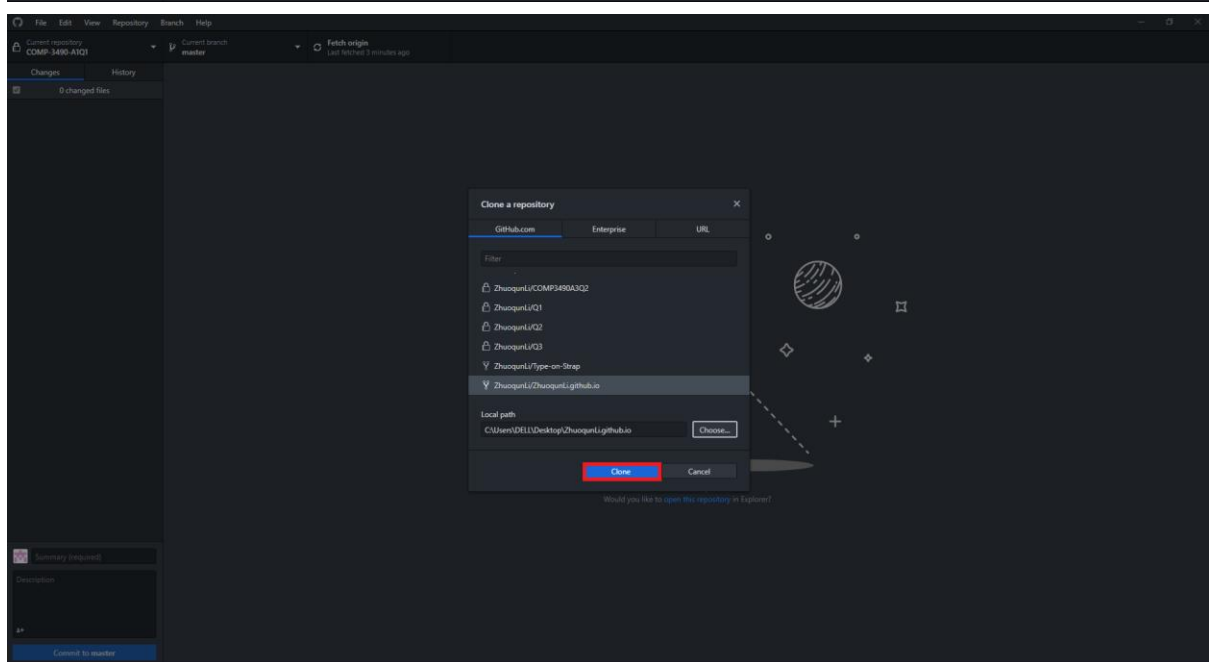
File Edit View Repository Branch Help

Current repository
COMP-3490-A1Q1

Current branch
master

Fetch origin
Last fetched 3 minutes ago

Changes History

0 changed files

Clone a repository

GitHub.com Enterprise URL

Filter

ZhuoqunLi/COMP3490A3Q2
ZhuoqunLi/Q1
ZhuoqunLi/Q2
ZhuoqunLi/Q3
ZhuoqunLi/Type-on-Strap
ZhuoqunLi/ZhuoqunLi.github.io

Local path
C:\Users\DELL\Desktop\ZhuoqunLi.github.io
Choose...

Clone Cancel

Would you like to open this repository in Explorer?

Summary (required)
Description

Commit to master